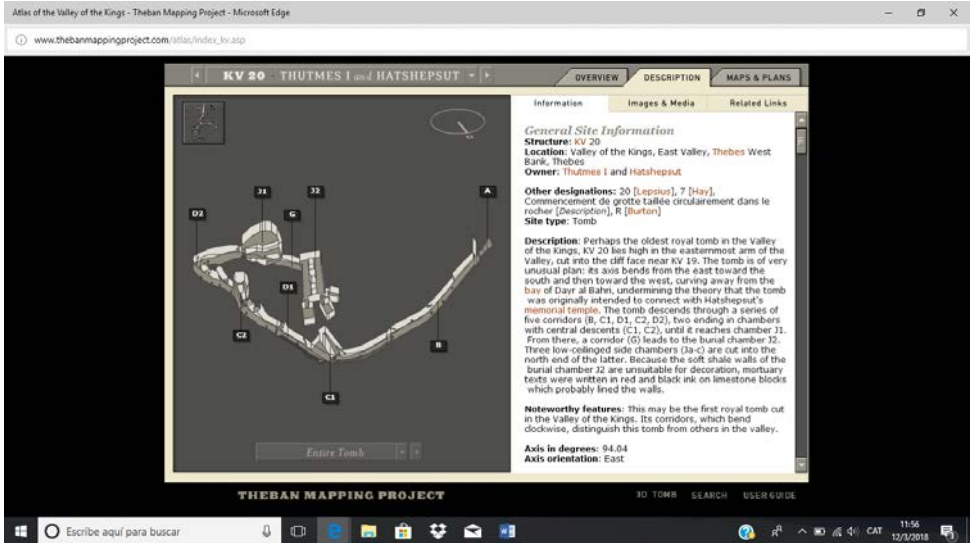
Atlas of the Valley of the Kings - Theban Mapping Project - Microsoft Edge

www.thebanmappingproject.com/atlas/index_kv.asp

KV 20 THUTMES I and HATSHEPSUT

OVERVIEW DESCRIPTION MAPS & PLANS

Information Images & Media Related Links

J1 J2 D2 G A D1 C2 B C1

Entire Tomb

General Site Information
Structure: KV 20
Location: Valley of the Kings, East Valley, Thebes West Bank, Thebes
Owner: Thutmes I and Hatshepsut

Other designations: 20 [Lepsius], 7 [Hay], Commencement de grotte taillée circulairement dans le rocher [Description], R [Burton]
Site type: Tomb

Description: Perhaps the oldest royal tomb in the Valley of the Kings, KV 20 lies high in the easternmost arm of the Valley, cut into the cliff face near KV 19. The tomb is of very unusual plan: its axis bends from the east toward the south and then toward the west, curving away from the bay of Dayr al Bahri, undermining the theory that the tomb was originally intended to connect with Hatshepsut's memorial temple. The tomb descends through a series of five corridors (B, C1, D1, C2, D2), two ending in chambers with central descents (C1, C2), until it reaches chamber J1. From there, a corridor (G) leads to the burial chamber J2. Three low-ceilinged side chambers (Ja-c) are cut into the north end of the latter. Because the soft shale walls of the burial chamber J2 are unsuitable for decoration, mortuary texts were written in red and black ink on limestone blocks which probably lined the walls.

Noteworthy features: This may be the first royal tomb cut in the Valley of the Kings. Its corridors, which bend clockwise, distinguish this tomb from others in the valley.

Axis in degrees: 94.04
Axis orientation: East

THEBAN MAPPING PROJECT

3D TOMB SEARCH USER GUIDE

Escribe aquí para buscar

CAT 11:56 12/3/2018